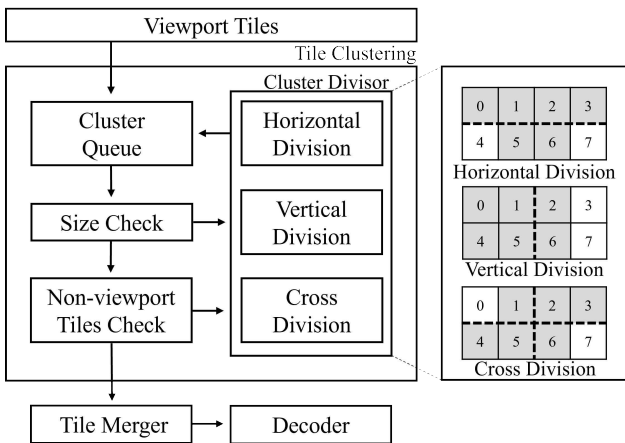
Viewport Tiles

Tile Clustering

Cluster Divisor

Cluster Queue

Horizontal Division

Size Check

Vertical Division

Non-viewport Tiles Check

Cross Division

| 0 | 1 | 2 | 3 |
|---|---|---|---|
| 4 | 5 | 6 | 7 |

Horizontal Division

| 0 | 1 | 2 | 3 |
|---|---|---|---|
| 4 | 5 | 6 | 7 |

Vertical Division

| 0 | 1 | 2 | 3 |
|---|---|---|---|
| 4 | 5 | 6 | 7 |

Cross Division

Tile Merger

Decoder